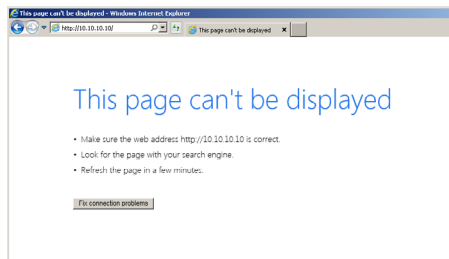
This page can't be displayed - Windows Internet Explorer

http://10.10.10.10/

This page can't be displayed

This page can't be displayed

• Make sure the web address http://10.10.10.10 is correct.
• Look for the page with your search engine.
• Refresh the page in a few minutes.

Fix connection problems